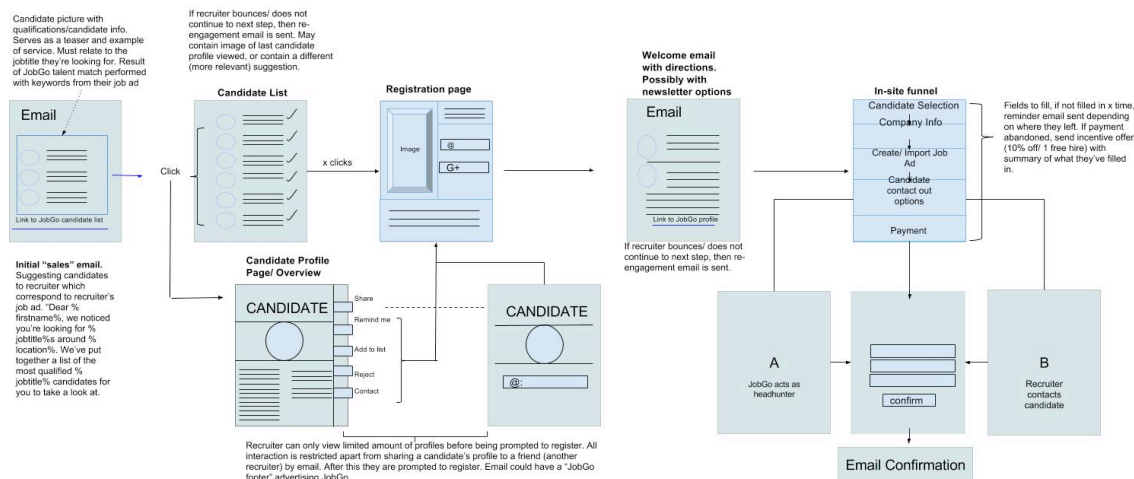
Candidate picture with qualifications/candidate info. Serves as a teaser and example of service. Must relate to the jobtitle they're looking for. Result of JobGo talent match performed with keywords from their job ad

Email

Link to JobGo candidate list

Initial "sales" email. Suggesting candidates to recruiter which correspond to recruiter's job ad. "Dear % firstname%, we noticed you're looking for % jobtitle%s around % location%. We've put together a list of the most qualified % jobtitle% candidates for you to take a look at.

Click

If recruiter bounces/ does not continue to next step, then re-engagement email is sent. May contain image of last candidate profile viewed, or contain a different (more relevant) suggestion.

Candidate List

x clicks

Registration page

Image

@

G+

Candidate Profile Page/ Overview

CANDIDATE

Share

Remind me

Add to list

Reject

Contact

CANDIDATE

@:

Recruiter can only view limited amount of profiles before being prompted to register. All interaction is restricted apart from sharing a candidate's profile to a friend (another recruiter) by email. After this they are prompted to register. Email could have a "JobGo footer" advertising JobGo.

Welcome email with directions. Possibly with newsletter options

Email

Link to JobGo profile

If recruiter bounces/ does not continue to next step, then re-engagement email is sent.

In-site funnel

Candidate Selection

Company Info

Create/ Import Job Ad

Candidate contact out options

Payment

Fields to fill, if not filled in x time, reminder email sent depending on where they left. If payment abandoned, send incentive offer (10% off/ 1 free hire) with summary of what they've filled in.

A

JobGo acts as headhunter

confirm

B

Recruiter contacts candidate

Email Confirmation